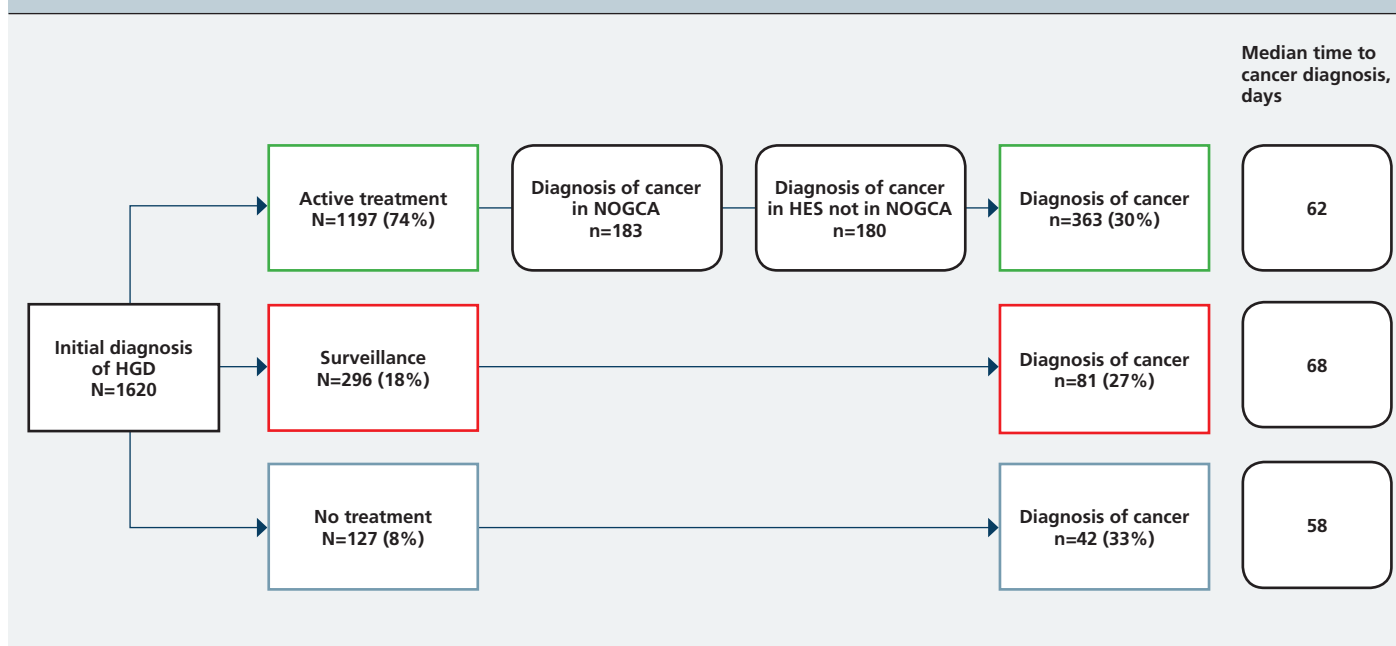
Median time to cancer diagnosis, days

Initial diagnosis of HGD N=1620

Active treatment N=1197 (74%)

Diagnosis of cancer in NOGCA n=183

Diagnosis of cancer in HES not in NOGCA n=180

Diagnosis of cancer n=363 (30%)

62

Surveillance N=296 (18%)

Diagnosis of cancer n=81 (27%)

68

No treatment N=127 (8%)

Diagnosis of cancer n=42 (33%)

58